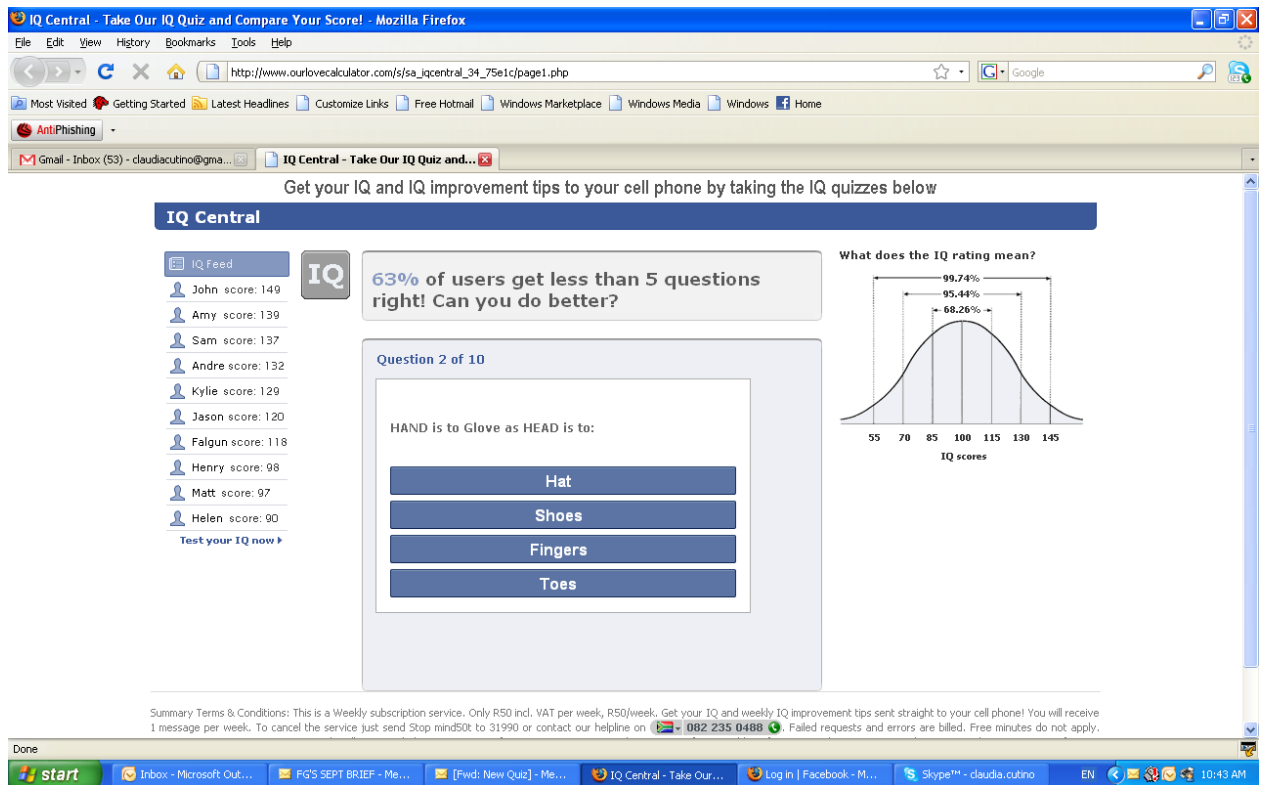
IQ Central - Take Our IQ Quiz and Compare Your Score! - Mozilla Firefox

File Edit View History Bookmarks Tools Help

http://www.ourlovecalculator.com/s/sa_iqcentral_34_75e1c/page1.php

Google

Most Visited Getting Started Latest Headlines Customize Links Free Hotmail Windows Marketplace Windows Media Windows Home

AntiPhishing

Gmail - Inbox (53) - claudiacutino@gma...

IQ Central - Take Our IQ Quiz and...

Get your IQ and IQ improvement tips to your cell phone by taking the IQ quizzes below

IQ Central

IQ Feed
John score: 149
Amy score: 139
Sam score: 137
Andre score: 132
Kylie score: 129
Jason score: 120
Falgun score: 118
Henry score: 98
Matt score: 97
Helen score: 90
Test your IQ now

IQ

63% of users get less than 5 questions right! Can you do better?

Question 2 of 10

HAND is to Glove as HEAD is to:

Hat

Shoes

Fingers

Toes

What does the IQ rating mean?

99.74%
95.44%
68.26%

55 70 85 100 115 130 145

IQ scores

Summary Terms & Conditions: This is a Weekly subscription service. Only R50 incl. VAT per week, R50/week. Get your IQ and weekly IQ improvement tips sent straight to your cell phone! You will receive 1 message per week. To cancel the service just send Stop mind50t to 31990 or contact our helpline on 082 235 0488. Failed requests and errors are billed. Free minutes do not apply.

Done

start Inbox - Microsoft Out... FG'S SEPT BRIEF - Me... [Fwd: New Quiz] - Me... IQ Central - Take Our... Log in | Facebook - M... Skype™ - claudia.cutino EN 10:43 AM